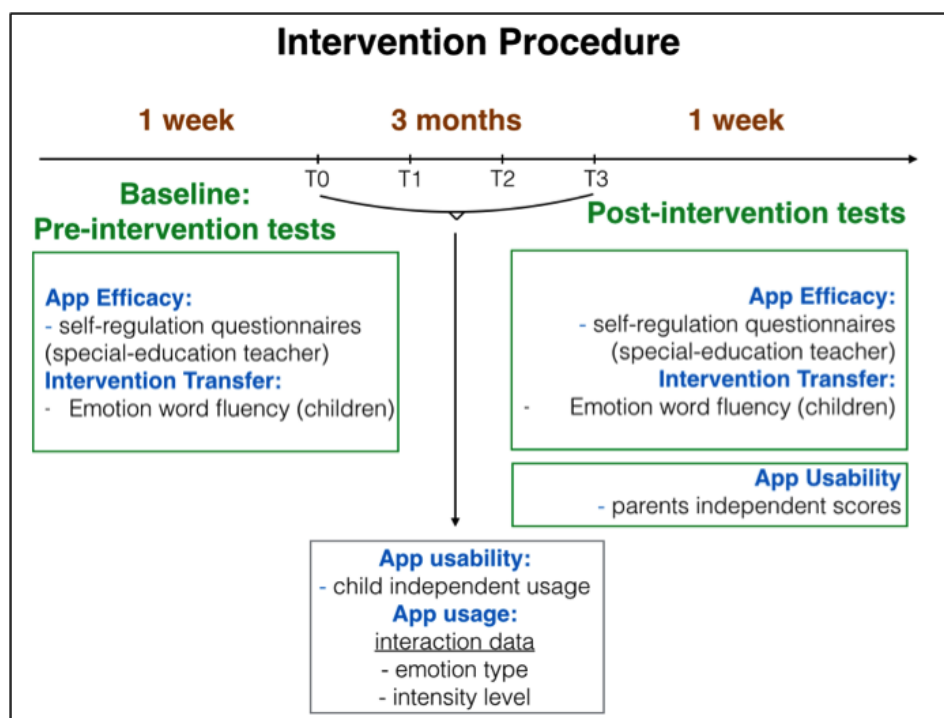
Intervention Procedure

1 week

3 months

1 week

T0 T1 T2 T3

Baseline:
Pre-intervention tests

Post-intervention tests

App Efficacy:
- self-regulation questionnaires (special-education teacher)
Intervention Transfer:
- Emotion word fluency (children)

App Efficacy:
- self-regulation questionnaires (special-education teacher)
Intervention Transfer:
- Emotion word fluency (children)

App Usability
- parents independent scores

App usability:
- child independent usage
App usage:
interaction data
- emotion type
- intensity level